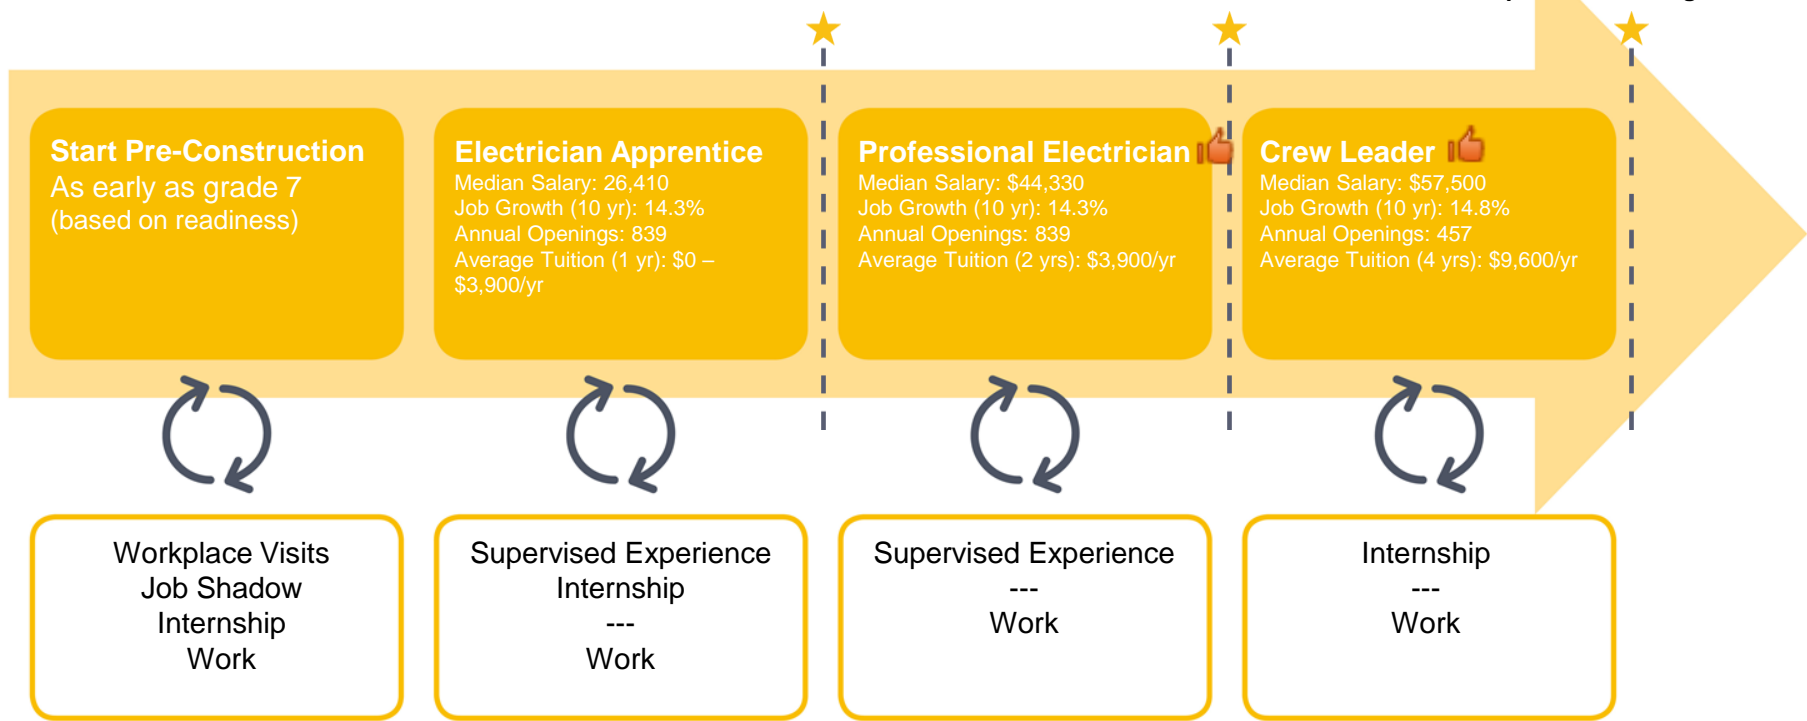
Start Pre-Construction
As early as grade 7
(based on readiness)

Electrician Apprentice
Median Salary: 26,410
Job Growth (10 yr): 14.3%
Annual Openings: 839
Average Tuition (1 yr): $0 – $3,900/yr

Professional Electrician
Median Salary: $44,330
Job Growth (10 yr): 14.3%
Annual Openings: 839
Average Tuition (2 yrs): $3,900/yr

Crew Leader
Median Salary: $57,500
Job Growth (10 yr): 14.8%
Annual Openings: 457
Average Tuition (4 yrs): $9,600/yr

Workplace Visits
Job Shadow
Internship
Work

Supervised Experience
Internship
---
Work

Supervised Experience
---
Work

Internship
---
Work